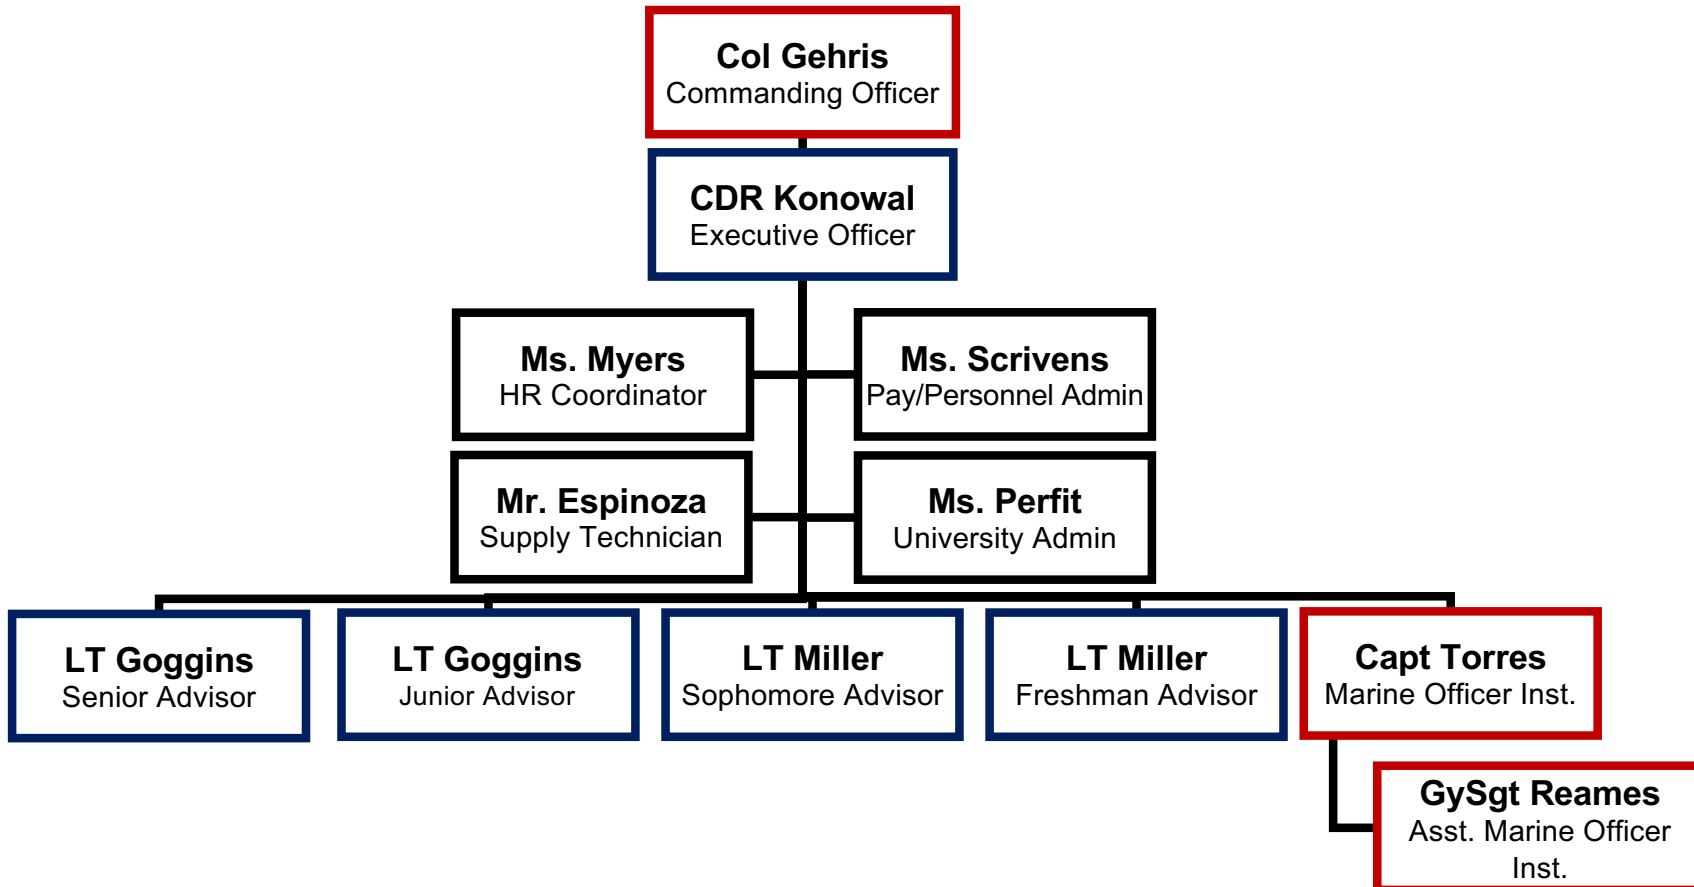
Col Gehris
Commanding Officer

CDR Konowal
Executive Officer

Ms. Myers
HR Coordinator

Ms. Scrivens
Pay/Personnel Admin

Mr. Espinoza
Supply Technician

Ms. Perfit
University Admin

LT Goggins
Senior Advisor

LT Goggins
Junior Advisor

LT Miller
Sophomore Advisor

LT Miller
Freshman Advisor

Capt Torres
Marine Officer Inst.

GySgt Reames
Asst. Marine Officer Inst.